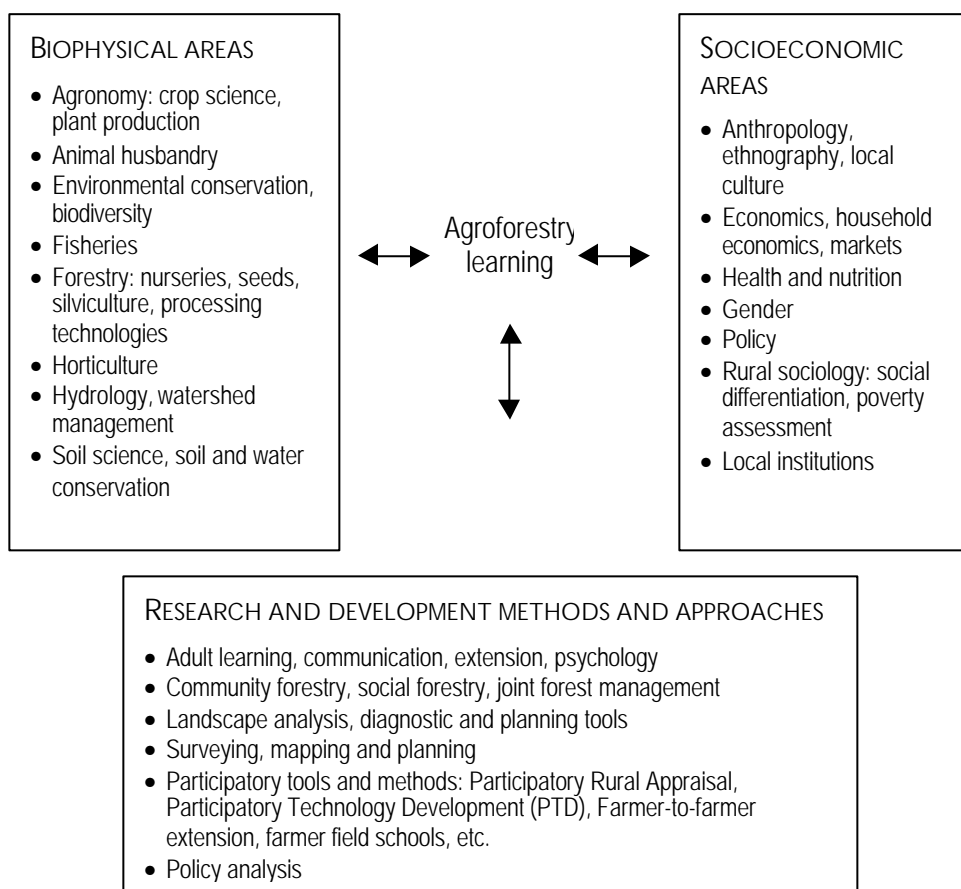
BIOPHYSICAL AREAS

- Agronomy: crop science, plant production
- Animal husbandry
- Environmental conservation, biodiversity
- Fisheries
- Forestry: nurseries, seeds, silviculture, processing technologies
- Horticulture
- Hydrology, watershed management
- Soil science, soil and water conservation

Agroforestry learning

SOCIOECONOMIC AREAS

- Anthropology, ethnography, local culture
- Economics, household economics, markets
- Health and nutrition
- Gender
- Policy
- Rural sociology: social differentiation, poverty assessment
- Local institutions

RESEARCH AND DEVELOPMENT METHODS AND APPROACHES

- Adult learning, communication, extension, psychology
- Community forestry, social forestry, joint forest management
- Landscape analysis, diagnostic and planning tools
- Surveying, mapping and planning
- Participatory tools and methods: Participatory Rural Appraisal, Participatory Technology Development (PTD), Farmer-to-farmer extension, farmer field schools, etc.
- Policy analysis